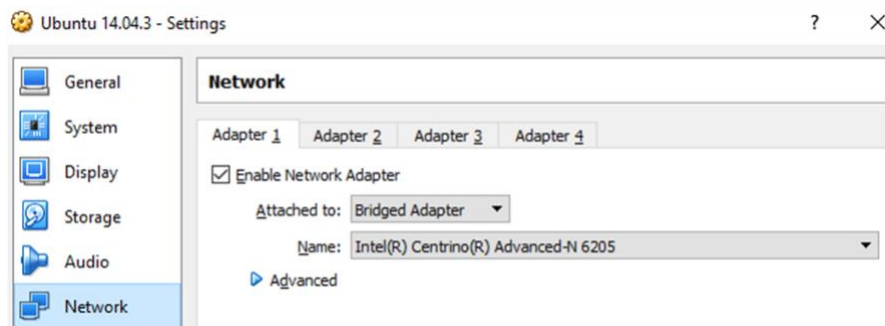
Ubuntu 14.04.3 - Settings

?

×

General

System

Display

Storage

Audio

Network

Network

Adapter 1

Adapter 2

Adapter 3

Adapter 4

Enable Network Adapter

Attached to: Bridged Adapter

Name: Intel(R) Centrino(R) Advanced-N 6205

Advanced